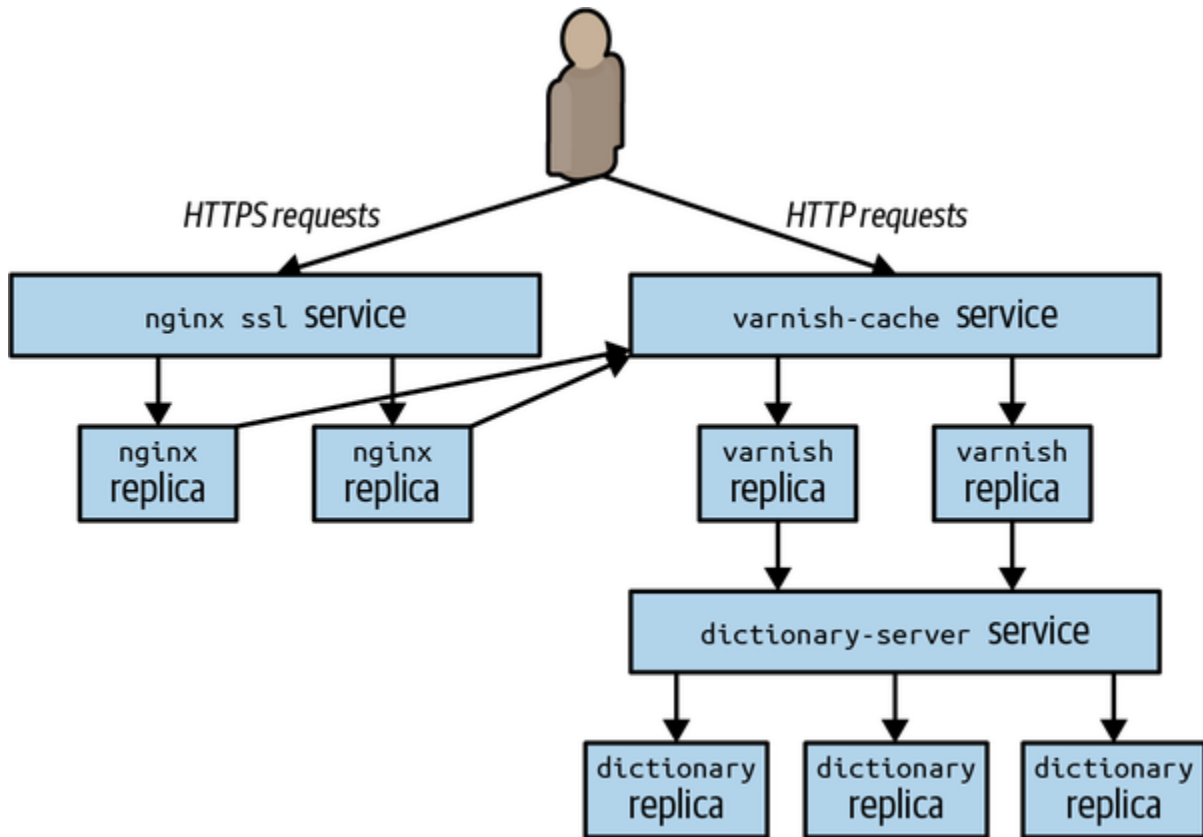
HTTPS requests

HTTP requests

nginx ssl service

varnish-cache service

nginx replica

nginx replica

varnish replica

varnish replica

dictionary-server service

dictionary replica

dictionary replica

dictionary replica